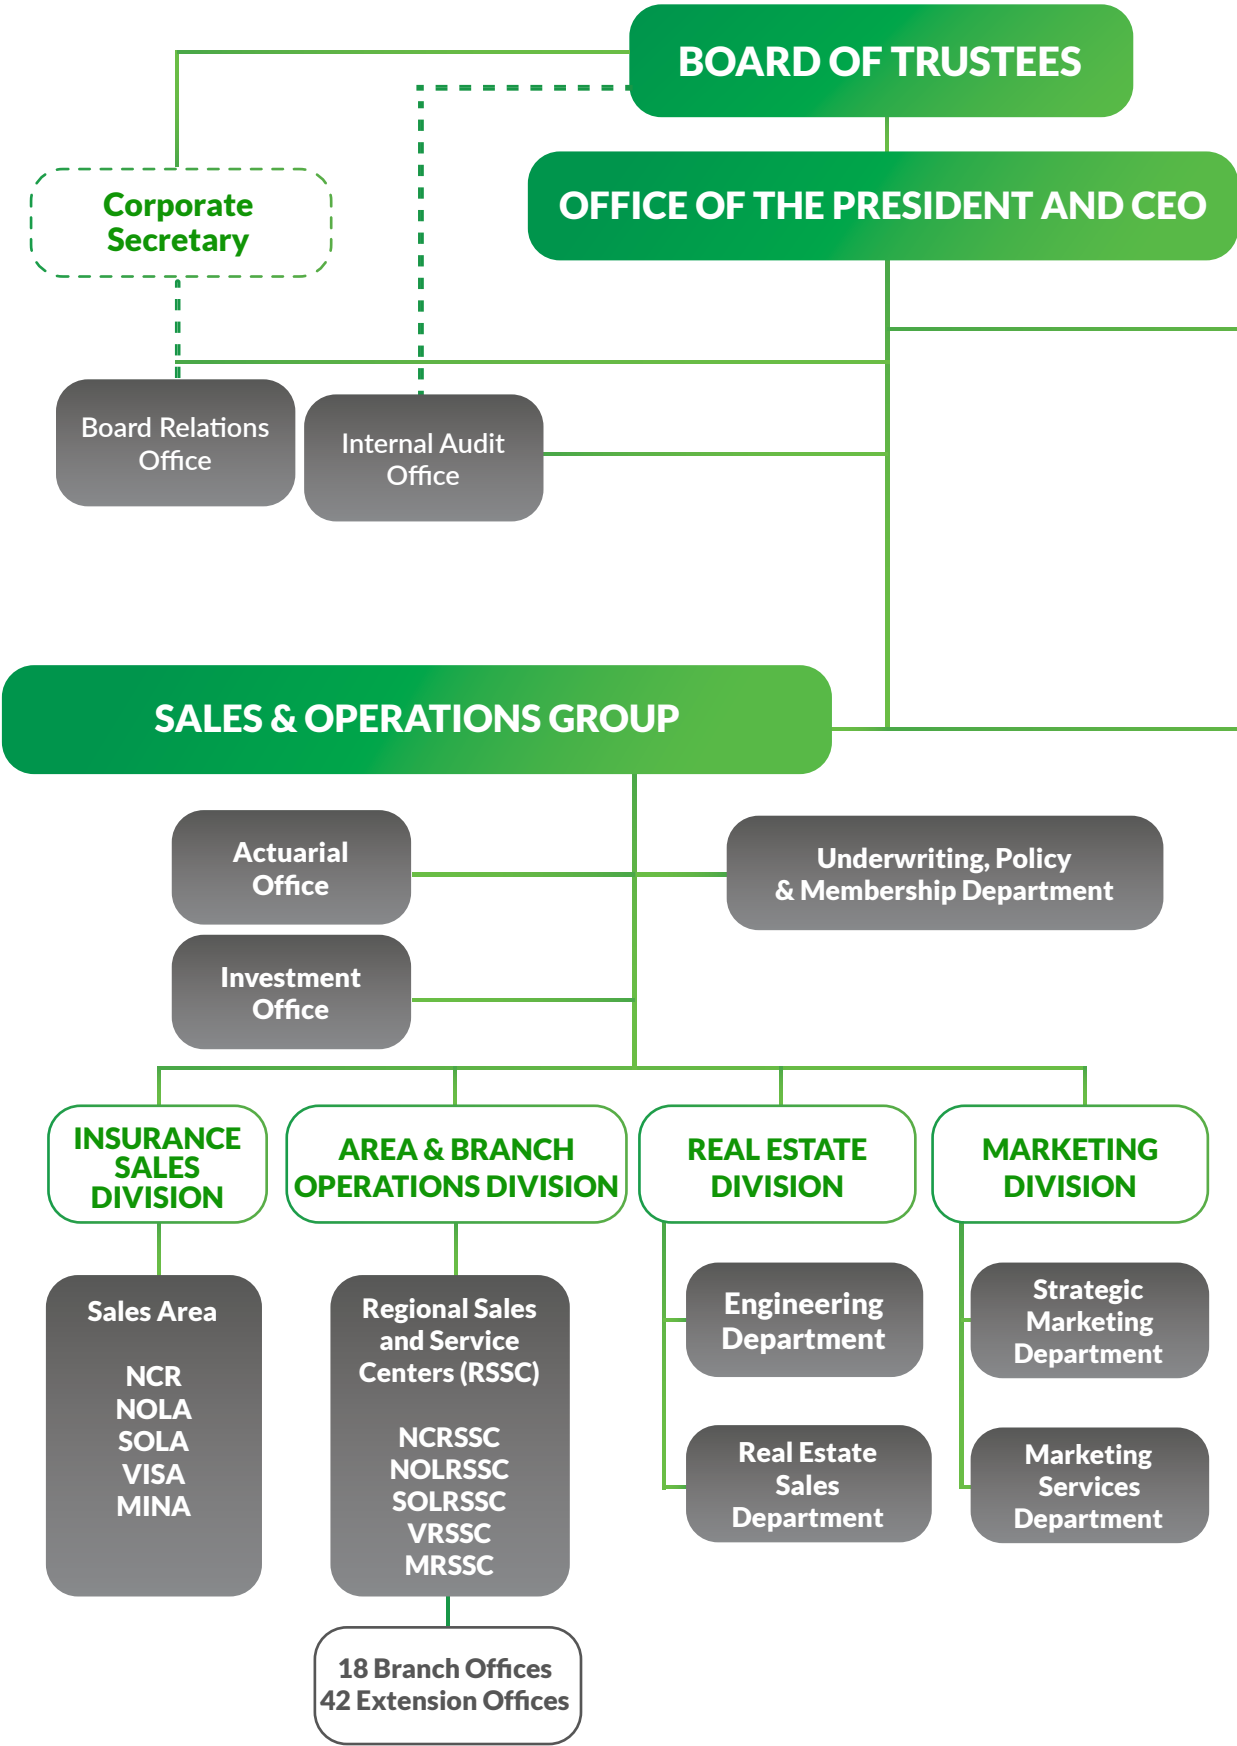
BOARD OF TRUSTEES

OFFICE OF THE PRESIDENT AND CEO

Corporate Secretary

Board Relations Office

Internal Audit Office

SALES & OPERATIONS GROUP

Actuarial Office

Underwriting, Policy & Membership Department

Investment Office

INSURANCE SALES DIVISION

AREA & BRANCH OPERATIONS DIVISION

REAL ESTATE DIVISION

MARKETING DIVISION

Sales Area

NCR
NOLA
SOLA
VISA
MINA

Regional Sales and Service Centers (RSSC)

NCRSSC
NOLRSSC
SOLRSSC
VRSSC
MRSSC

18 Branch Offices
42 Extension Offices

Engineering Department

Real Estate Sales Department

Strategic Marketing Department

Marketing Services Department